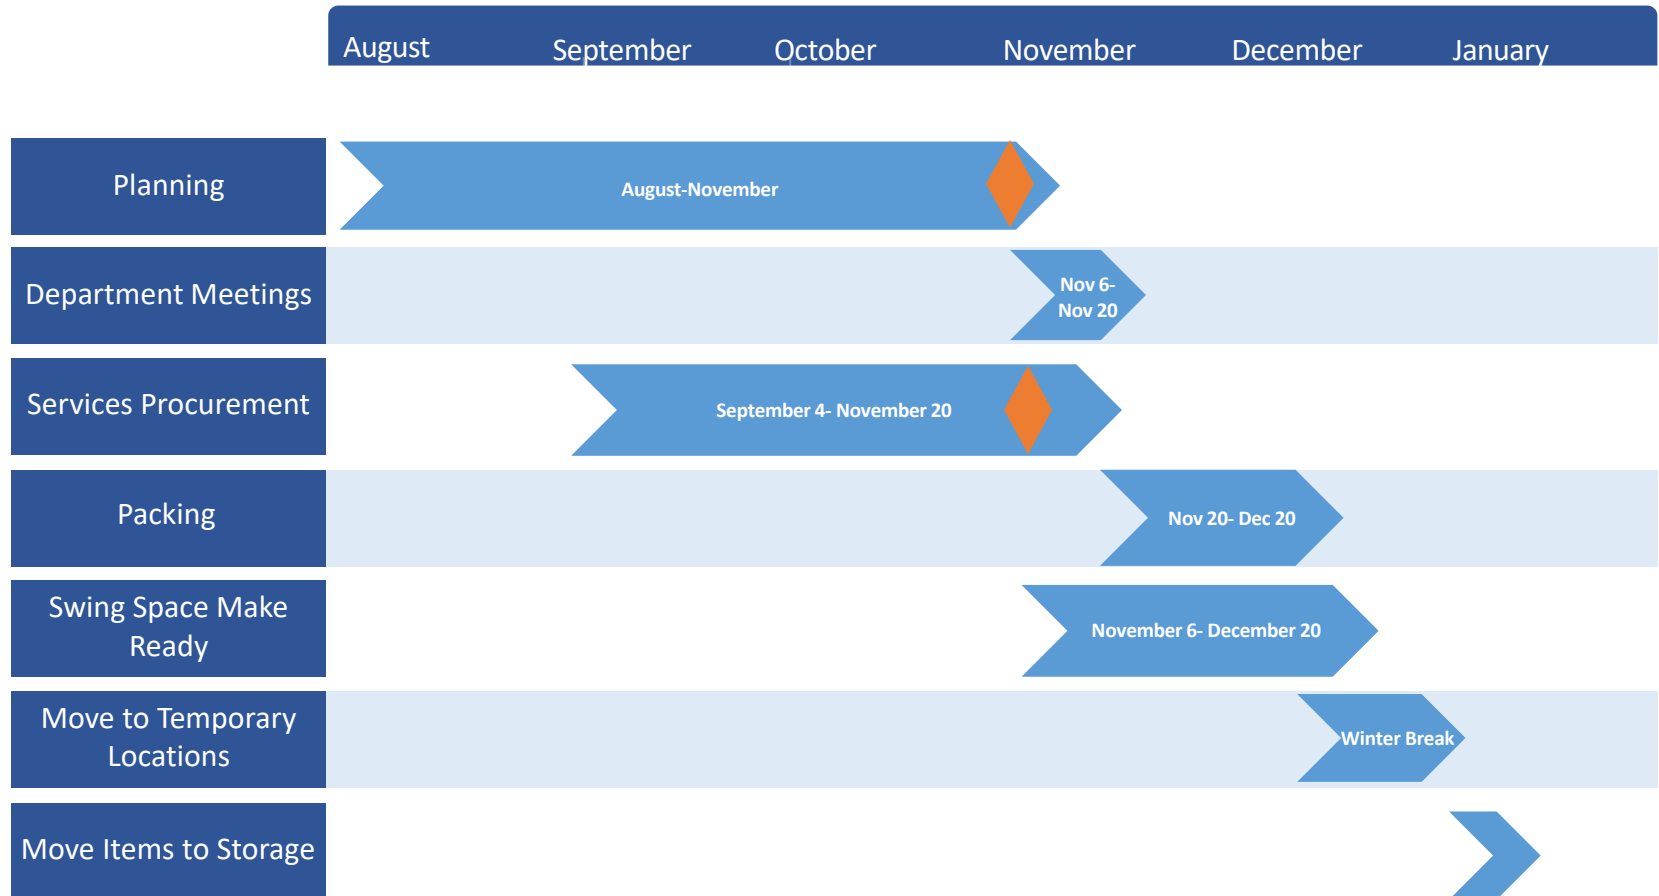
|  | August | September | October | November | December | January |
|---|---|---|---|---|---|---|
| Planning | August-November | | | | | |
| Department Meetings | | | | Nov 6- Nov 20 | | |
| Services Procurement | | September 4- November 20 | | | | |
| Packing | | | | Nov 20- Dec 20 | | |
| Swing Space Make Ready | | | | November 6- December 20 | | |
| Move to Temporary Locations | | | | | Winter Break | |
| Move Items to Storage | | | | | | |